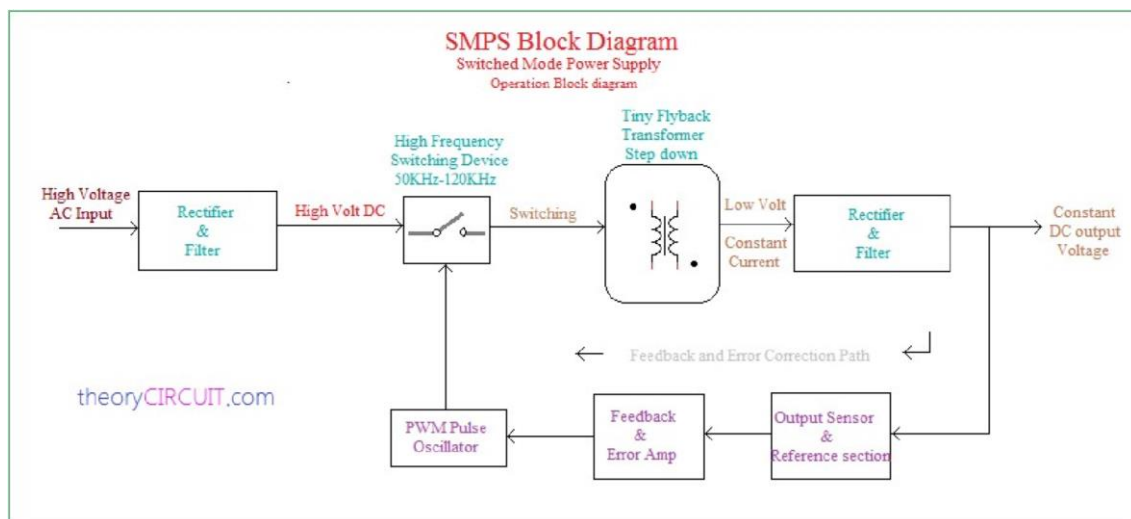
SMPS Block Diagram
Switched Mode Power Supply
Operation Block diagram

High Voltage AC Input

Rectifier & Filter

High Volt DC

High Frequency Switching Device 50KHz-120KHz

Switching

Tiny Flyback Transformer Step down

Low Volt

Constant Current

Rectifier & Filter

Constant DC output Voltage

Feedback and Error Correction Path

theoryCIRCUIT.com

PWM Pulse Oscillator

Feedback & Error Amp

Output Sensor & Reference section